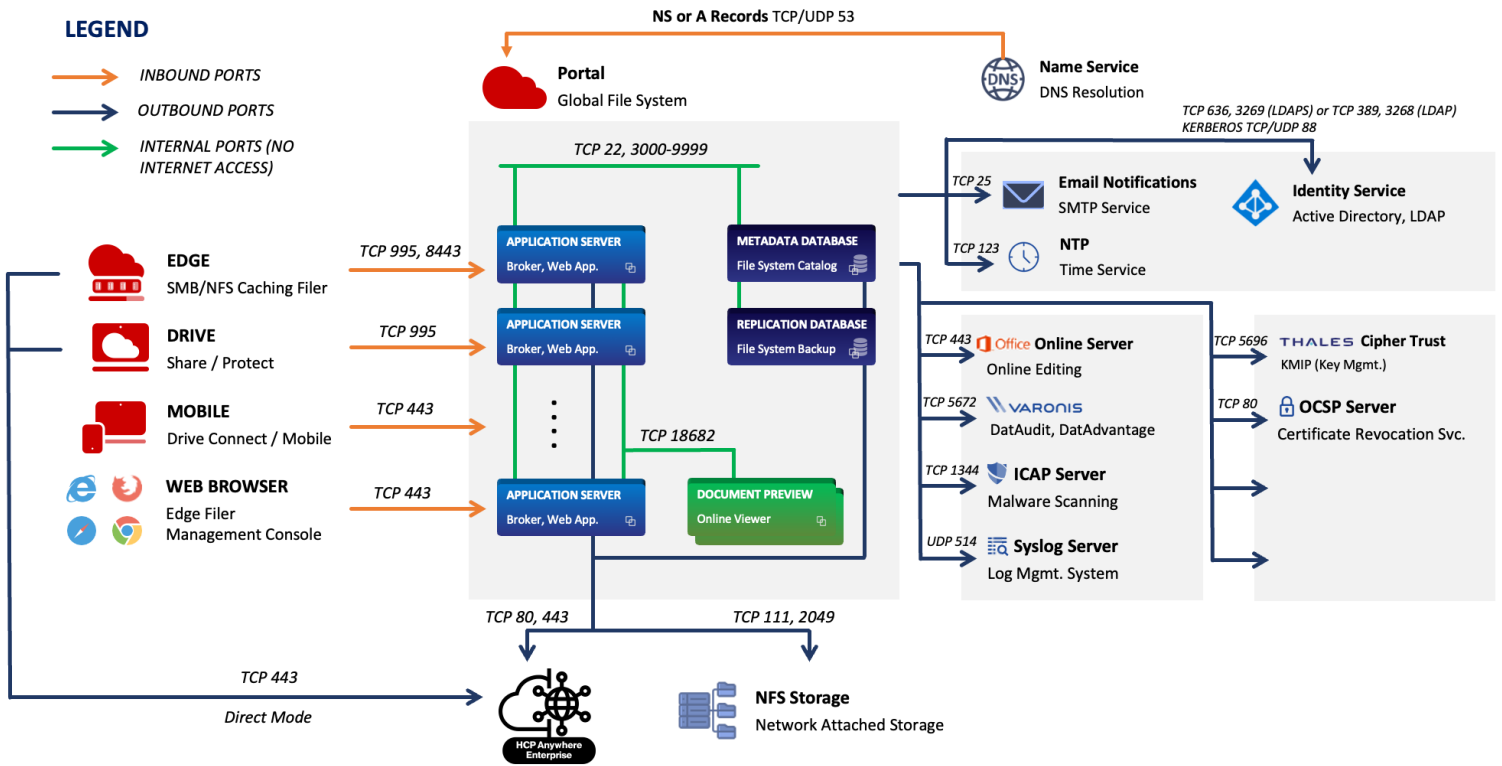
LEGEND

INBOUND PORTS

OUTBOUND PORTS

INTERNAL PORTS (NO INTERNET ACCESS)

NS or A Records TCP/UDP 53

Portal
Global File System

DNS

Name Service
DNS Resolution

TCP 636, 3269 (LDAPS) or TCP 389, 3268 (LDAP)
KERBEROS TCP/UDP 88

TCP 22, 3000-9999

TCP 25

Email Notifications
SMTP Service

Identity Service
Active Directory, LDAP

TCP 123

NTP
Time Service

EDGE
SMB/NFS Caching Filer

TCP 995, 8443

APPLICATION SERVER
Broker, Web App.

METADATA DATABASE
File System Catalog

DRIVE
Share / Protect

TCP 995

APPLICATION SERVER
Broker, Web App.

REPLICATION DATABASE
File System Backup

TCP 443

Office Online Server
Online Editing

TCP 5696

THALES Cipher Trust
KMIP (Key Mgmt.)

MOBILE
Drive Connect / Mobile

TCP 443

TCP 5672

VARONIS
DatAudit, DatAdvantage

TCP 80

OCSP Server
Certificate Revocation Svc.

TCP 18682

WEB BROWSER
Edge Filer
Management Console

TCP 443

APPLICATION SERVER
Broker, Web App.

DOCUMENT PREVIEW
Online Viewer

TCP 1344

ICAP Server
Malware Scanning

UDP 514

Syslog Server
Log Mgmt. System

TCP 80, 443

TCP 111, 2049

TCP 443

Direct Mode

HCP Anywhere Enterprise

NFS Storage
Network Attached Storage